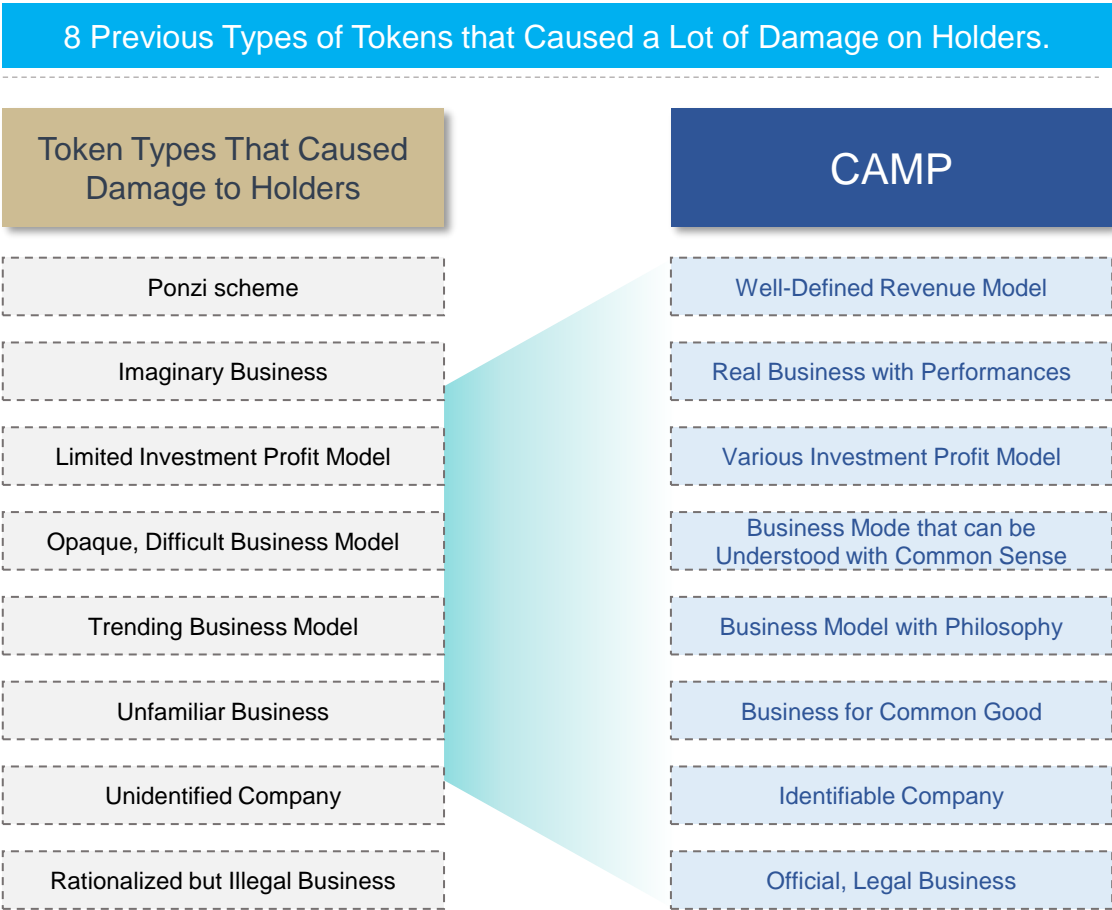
8 Previous Types of Tokens that Caused a Lot of Damage on Holders.

Token Types That Caused Damage to Holders

CAMP

Ponzi scheme

Well-Defined Revenue Model

Imaginary Business

Real Business with Performances

Limited Investment Profit Model

Various Investment Profit Model

Opaque, Difficult Business Model

Business Mode that can be Understood with Common Sense

Trending Business Model

Business Model with Philosophy

Unfamiliar Business

Business for Common Good

Unidentified Company

Identifiable Company

Rationalized but Illegal Business

Official, Legal Business